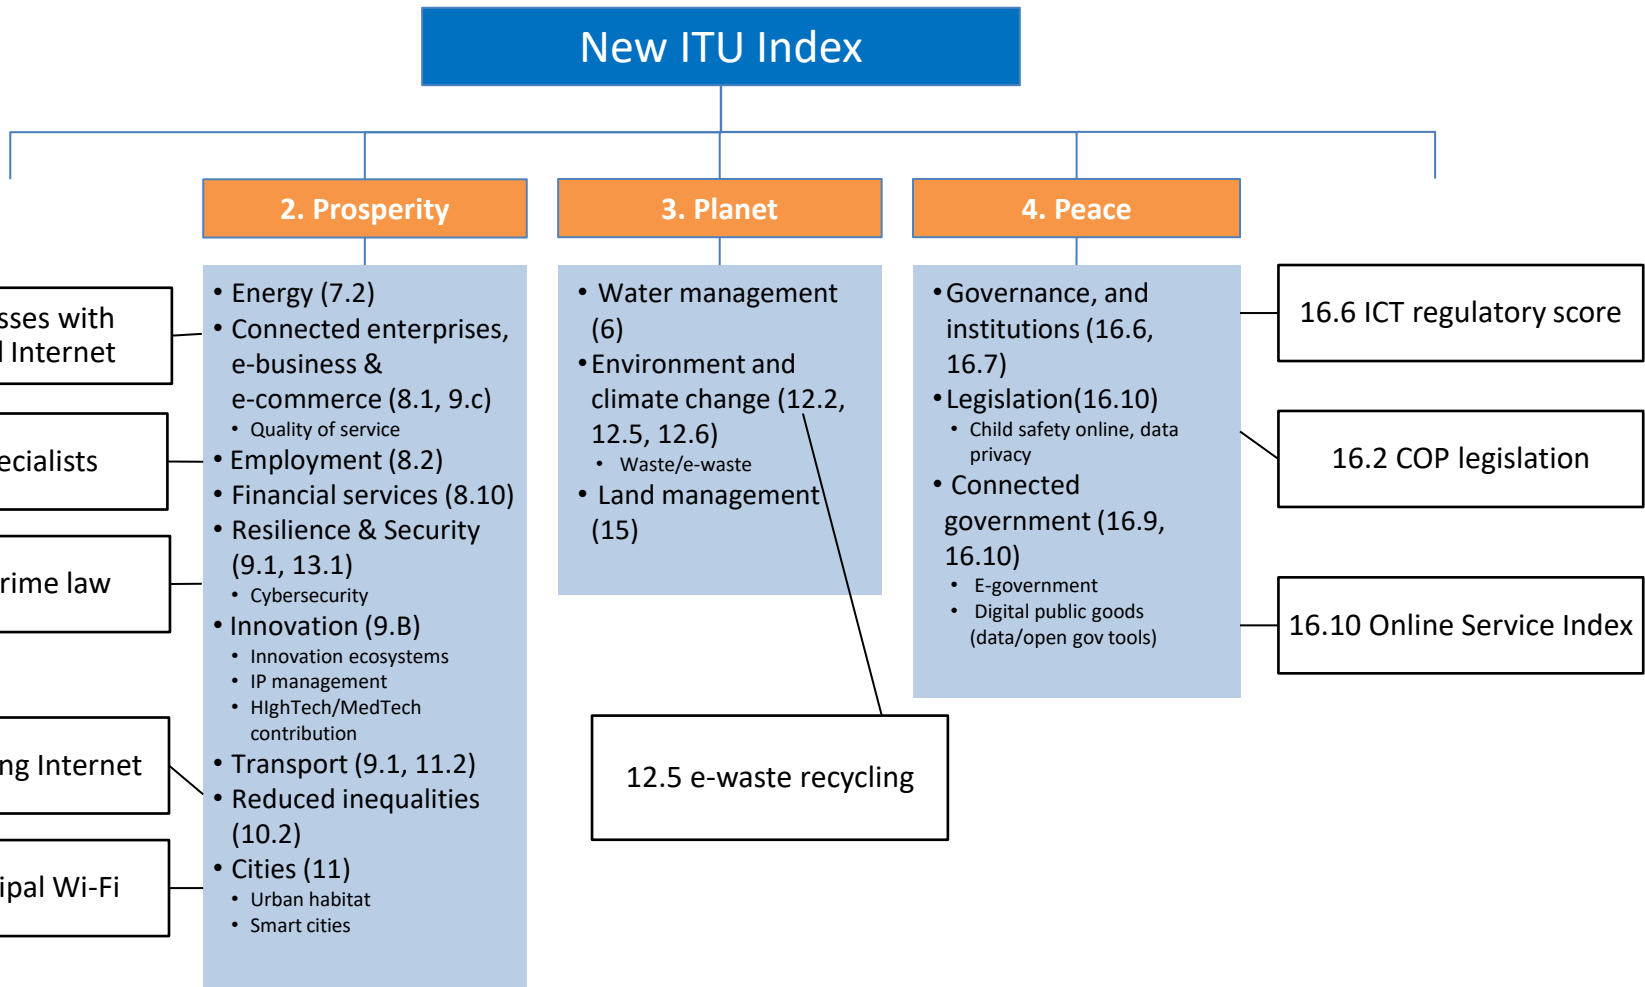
New ITU Index

sses with
l Internet

ecialists

rime law

ng Internet

ipal Wi-Fi

2. Prosperity

• Energy (7.2)
• Connected enterprises, e-business & e-commerce (8.1, 9.c)
  • Quality of service
• Employment (8.2)
• Financial services (8.10)
• Resilience & Security (9.1, 13.1)
  • Cybersecurity
• Innovation (9.B)
  • Innovation ecosystems
  • IP management
  • HIghTech/MedTech contribution
• Transport (9.1, 11.2)
• Reduced inequalities (10.2)
• Cities (11)
  • Urban habitat
  • Smart cities

3. Planet

• Water management (6)
• Environment and climate change (12.2, 12.5, 12.6)
  • Waste/e-waste
• Land management (15)

12.5 e-waste recycling

4. Peace

• Governance, and institutions (16.6, 16.7)
• Legislation(16.10)
  • Child safety online, data privacy
• Connected government (16.9, 16.10)
  • E-government
  • Digital public goods (data/open gov tools)

16.6 ICT regulatory score

16.2 COP legislation

16.10 Online Service Index